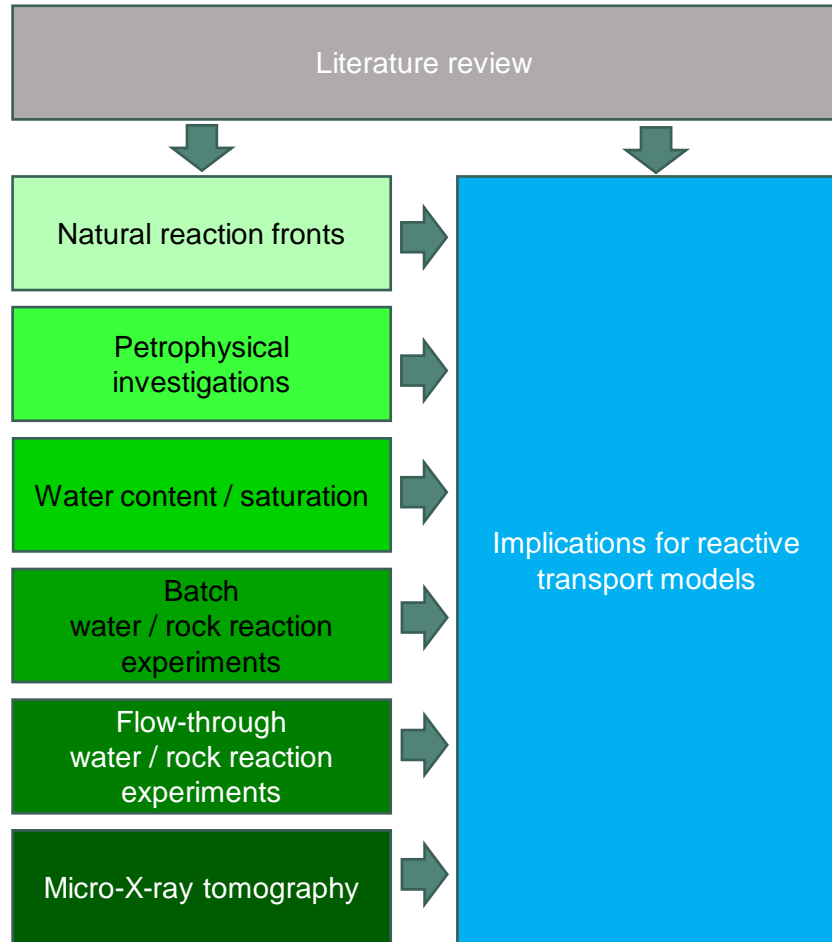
Literature review

Natural reaction fronts

Petrophysical investigations

Water content / saturation

Batch water / rock reaction experiments

Flow-through water / rock reaction experiments

Micro-X-ray tomography

Implications for reactive transport models